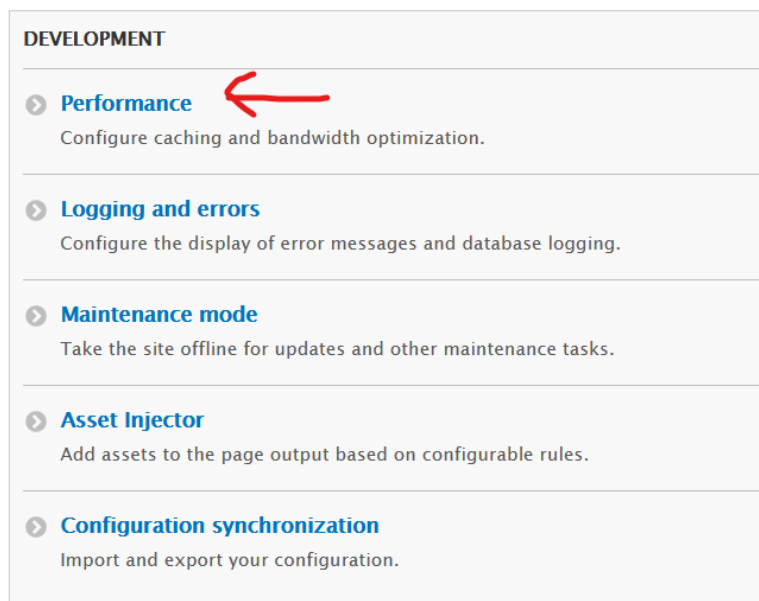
DEVELOPMENT

Performance
Configure caching and bandwidth optimization.

Logging and errors
Configure the display of error messages and database logging.

Maintenance mode
Take the site offline for updates and other maintenance tasks.

Asset Injector
Add assets to the page output based on configurable rules.

Configuration synchronization
Import and export your configuration.